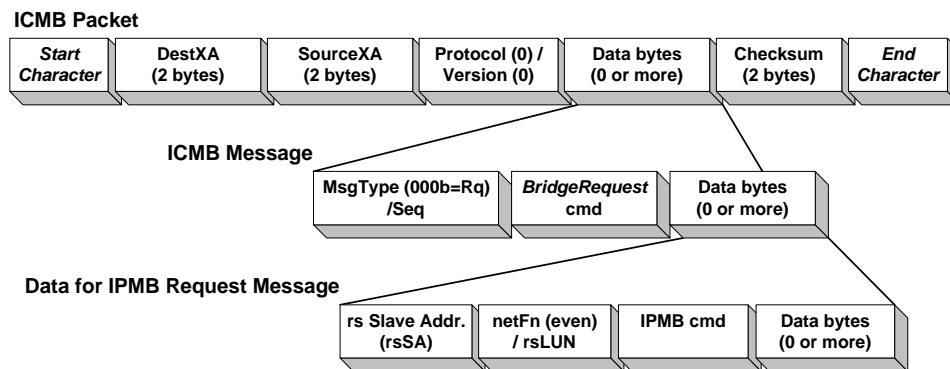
ICMB Packet

Start Character

DestXA (2 bytes)

SourceXA (2 bytes)

Protocol (0) / Version (0)

Data bytes (0 or more)

Checksum (2 bytes)

End Character

ICMB Message

MsgType (000b=Rq) /Seq

BridgeRequest cmd

Data bytes (0 or more)

Data for IPMB Request Message

rs Slave Addr. (rsSA)

netFn (even) / rsLUN

IPMB cmd

Data bytes (0 or more)